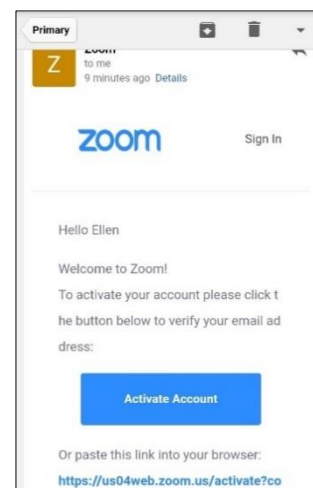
Primary

Z
Zoom
to me
9 minutes ago Details

zoom
Sign In

Hello Ellen

Welcome to Zoom!
To activate your account please click t he button below to verify your email ad dress:

Activate Account

Or paste this link into your browser:
https://us04web.zoom.us/activate?co